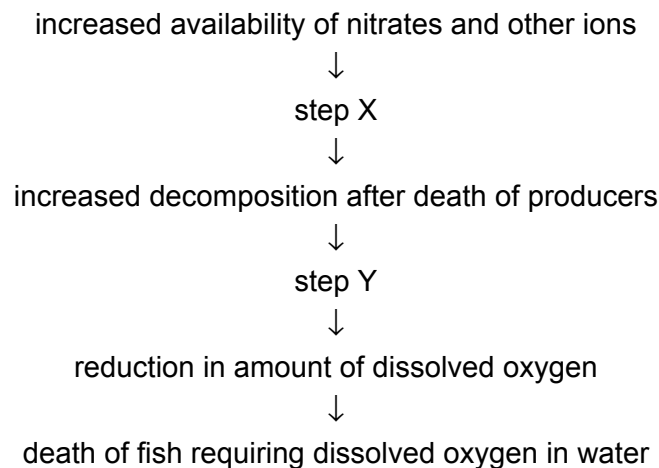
increased availability of nitrates and other ions
↓
step X
↓
increased decomposition after death of producers
↓
step Y
↓
reduction in amount of dissolved oxygen
↓
death of fish requiring dissolved oxygen in water